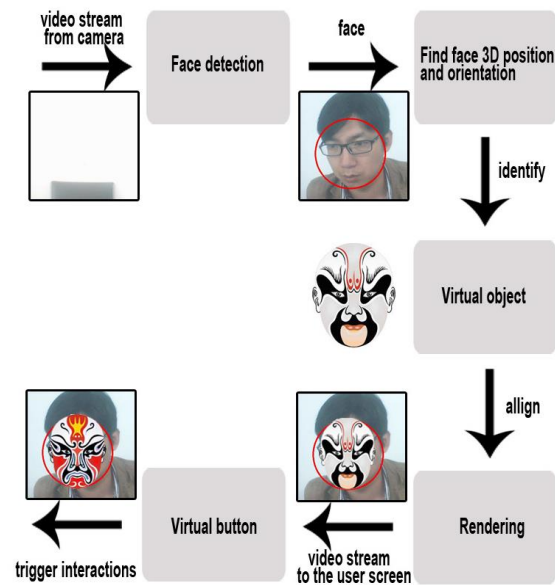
video stream from camera

Face detection

face

Find face 3D position and orientation

identify

Virtual object

allign

Rendering

video stream to the user screen

Virtual button

trigger interactions